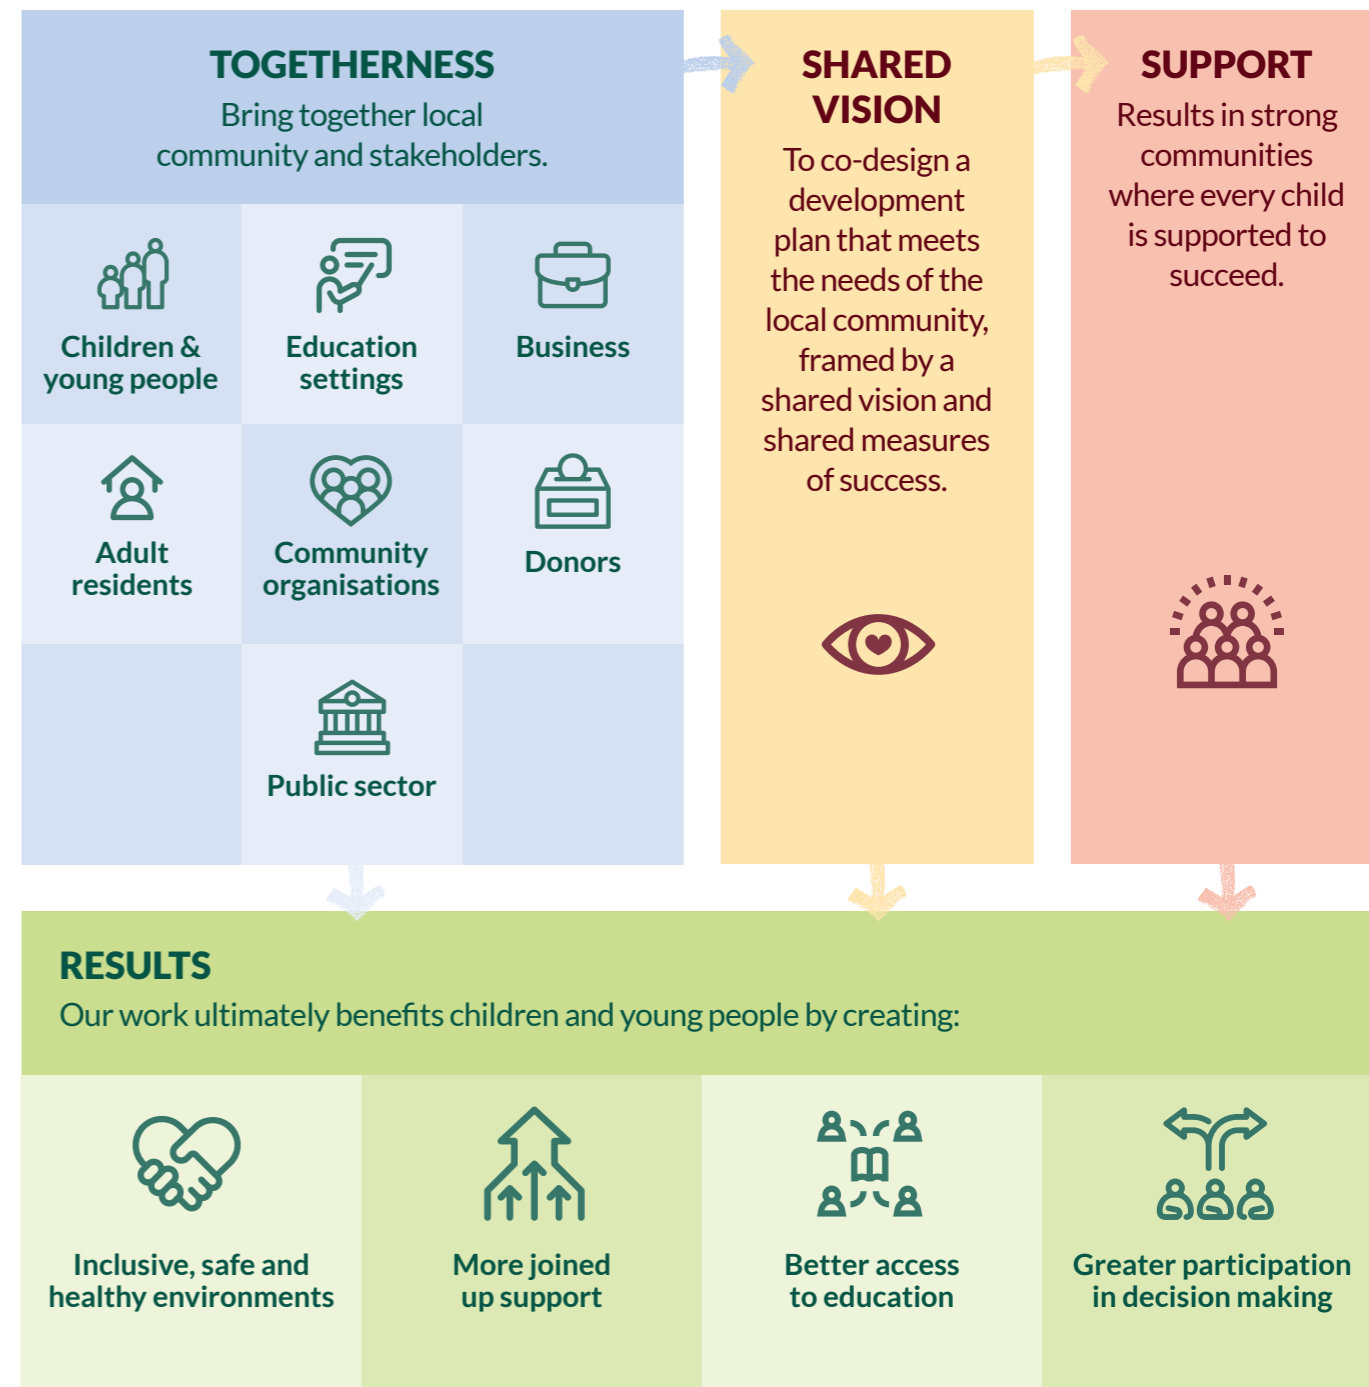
TOGETHERNESS
Bring together local community and stakeholders.

Children & young people

Education settings

Business

Adult residents

Community organisations

Donors

Public sector

SHARED VISION
To co-design a development plan that meets the needs of the local community, framed by a shared vision and shared measures of success.

SUPPORT
Results in strong communities where every child is supported to succeed.

RESULTS
Our work ultimately benefits children and young people by creating:

Inclusive, safe and healthy environments

More joined up support

Better access to education

Greater participation in decision making